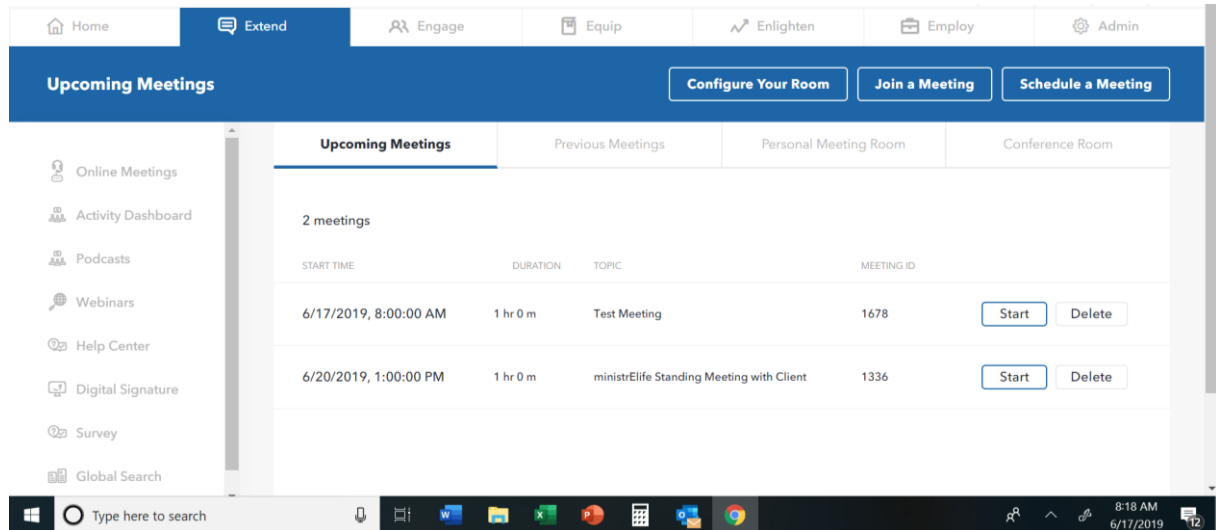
Home Extend Engage Equip Enlighten Employ Admin

Upcoming Meetings

Configure Your Room Join a Meeting Schedule a Meeting

Online Meetings
Activity Dashboard
Podcasts
Webinars
Help Center
Digital Signature
Survey
Global Search

Upcoming Meetings Previous Meetings Personal Meeting Room Conference Room

2 meetings

| START TIME | DURATION | TOPIC | MEETING ID | | |
|---|---|---|---|---|---|
| 6/17/2019, 8:00:00 AM | 1 hr 0 m | Test Meeting | 1678 | Start | Delete |
| 6/20/2019, 1:00:00 PM | 1 hr 0 m | ministrElife Standing Meeting with Client | 1336 | Start | Delete |

Type here to search

8:18 AM
6/17/2019
12